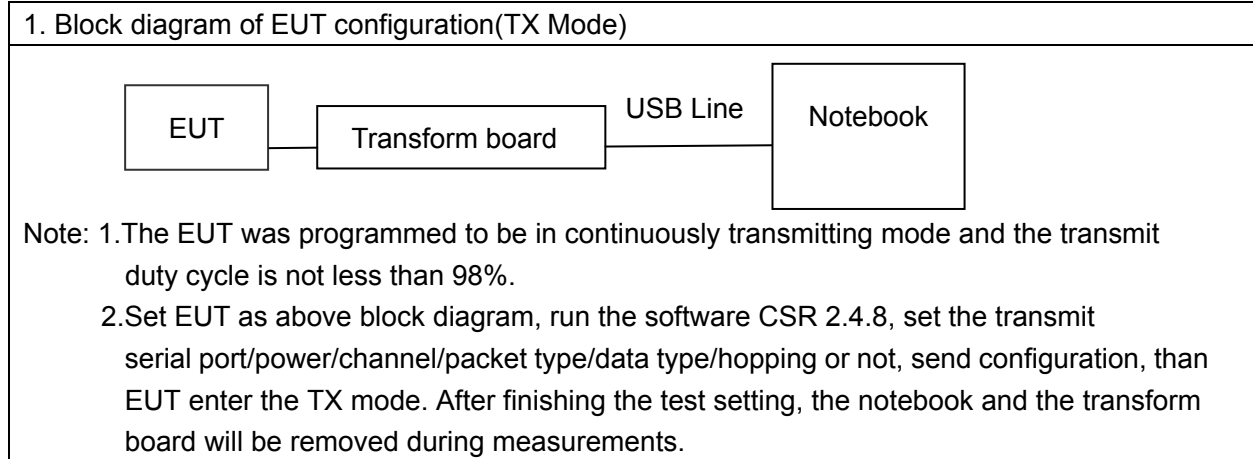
1. Block diagram of EUT configuration(TX Mode)

EUT

Transform board

USB Line

Notebook

Note: 1.The EUT was programmed to be in continuously transmitting mode and the transmit duty cycle is not less than 98%.

2.Set EUT as above block diagram, run the software CSR 2.4.8, set the transmit serial port/power/channel/packet type/data type/hopping or not, send configuration, than EUT enter the TX mode. After finishing the test setting, the notebook and the transform board will be removed during measurements.